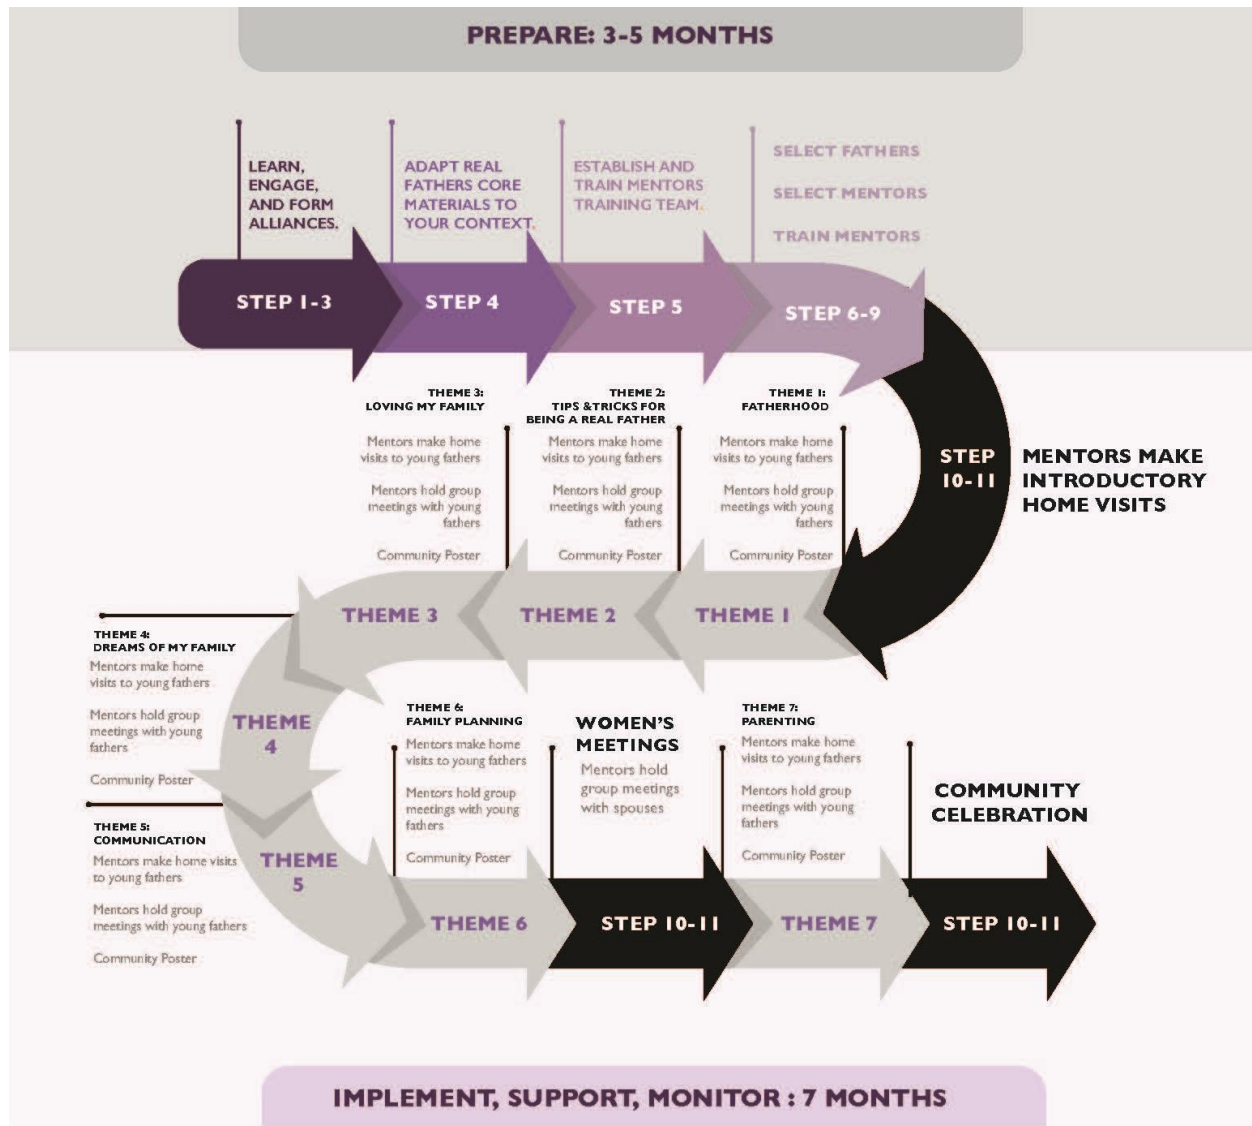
PREPARE: 3-5 MONTHS

LEARN, ENGAGE, AND FORM ALLIANCES.

ADAPT REAL FATHERS CORE MATERIALS TO YOUR CONTEXT.

ESTABLISH AND TRAIN MENTORS TRAINING TEAM.

SELECT FATHERS

SELECT MENTORS

TRAIN MENTORS

STEP 1-3

STEP 4

STEP 5

STEP 6-9

THEME 3: LOVING MY FAMILY

Mentors make home visits to young fathers

Mentors hold group meetings with young fathers

Community Poster

THEME 2: TIPS &TRICKS FOR BEING A REAL FATHER

Mentors make home visits to young fathers

Mentors hold group meetings with young fathers

Community Poster

THEME 1: FATHERHOOD

Mentors make home visits to young fathers

Mentors hold group meetings with young fathers

Community Poster

STEP 10-11

MENTORS MAKE INTRODUCTORY HOME VISITS

THEME 3

THEME 2

THEME 1

THEME 4: DREAMS OF MY FAMILY

Mentors make home visits to young fathers

Mentors hold group meetings with young fathers

Community Poster

THEME 4

THEME 5: COMMUNICATION

Mentors make home visits to young fathers

Mentors hold group meetings with young fathers

Community Poster

THEME 5

THEME 6: FAMILY PLANNING

Mentors make home visits to young fathers

Mentors hold group meetings with young fathers

Community Poster

WOMEN'S MEETINGS

Mentors hold group meetings with spouses

THEME 7: PARENTING

Mentors make home visits to young fathers

Mentors hold group meetings with young fathers

Community Poster

COMMUNITY CELEBRATION

THEME 6

STEP 10-11

THEME 7

STEP 10-11

IMPLEMENT, SUPPORT, MONITOR : 7 MONTHS